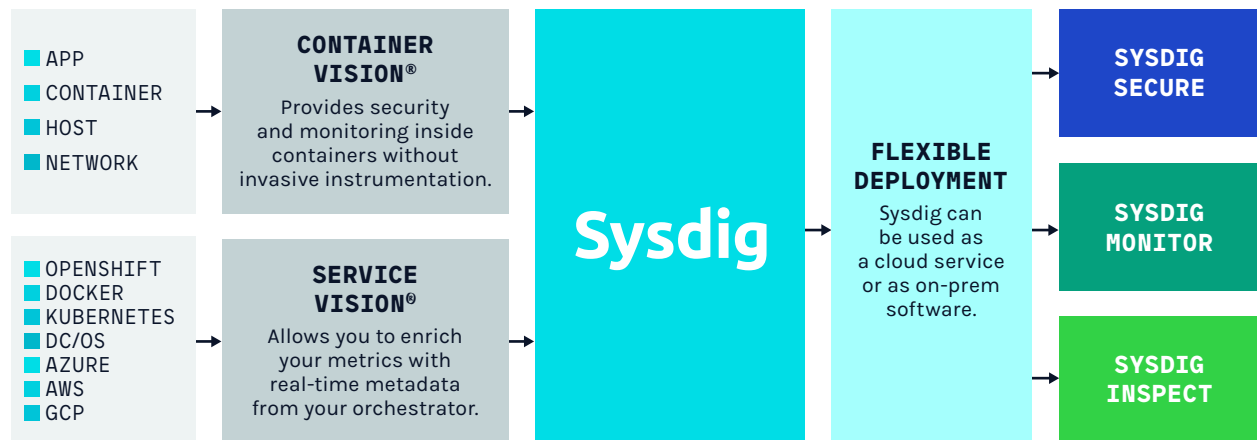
APP
CONTAINER
HOST
NETWORK

CONTAINER VISION®
Provides security and monitoring inside containers without invasive instrumentation.

OPENSHIFT
DOCKER
KUBERNETES
DC/OS
AZURE
AWS
GCP

SERVICE VISION®
Allows you to enrich your metrics with real-time metadata from your orchestrator.

Sysdig

FLEXIBLE DEPLOYMENT
Sysdig can be used as a cloud service or as on-prem software.

SYSDIG SECURE

SYSDIG MONITOR

SYSDIG INSPECT